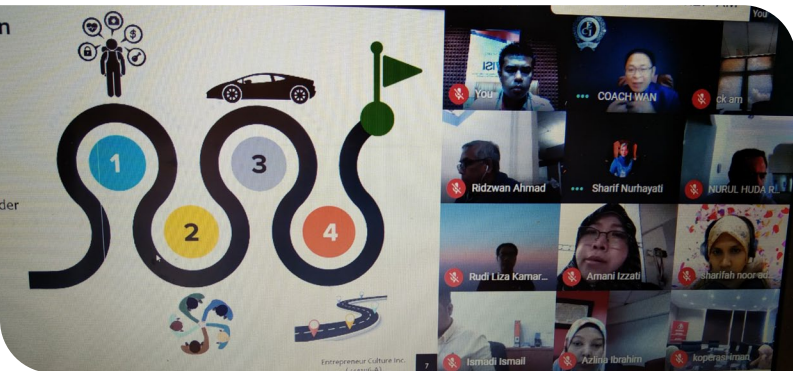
n

der

1

2

3

4

Entrepreneur Culture Inc.

7

You

You

COACH WAN

ck am

Ridzwan Ahmad

Sharif Nurhayati

NURUL HUDA R

Rudi Liza Kamar...

Amani Izzati

sharifah noor ad

Ismadi Ismail

Azlina Ibrahim

koperasi man